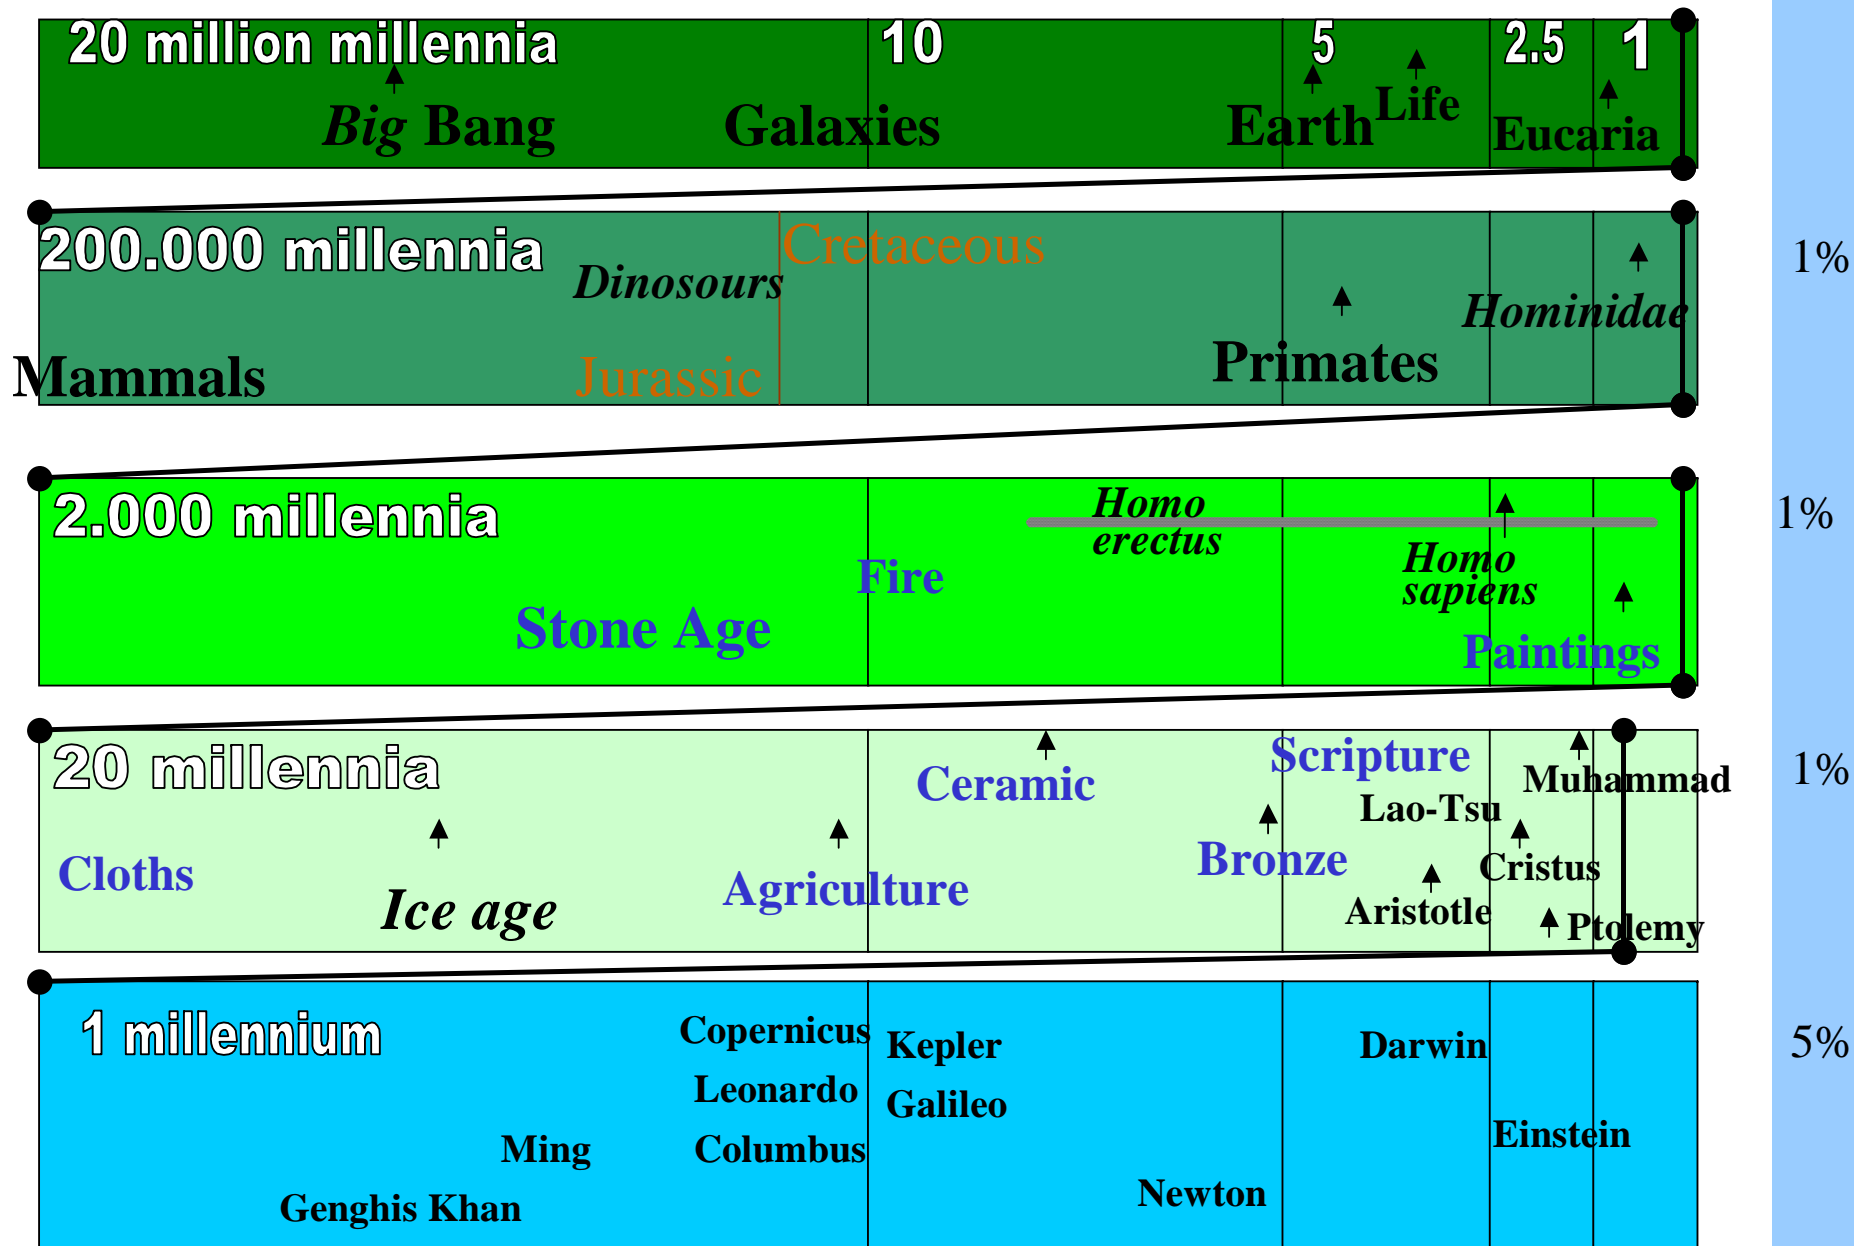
20 million millennia 10 5 2.5 1

Big Bang Galaxies Earth Life Eucaria

200.000 millennia Cretaceous

Dinosours Hominidae

Mammals Jurassic Primates

1%

2.000 millennia Homo erectus

Fire Homo sapiens

Stone Age Paintings

1%

20 millennia Scripture

Ceramic Muhammad

Lao-Tsu

Cloths Bronze Cristus

Ice age Agriculture Aristotle Ptolemy

1%

1 millennium Copernicus Kepler Darwin

Leonardo Galileo

Ming Columbus Einstein

Genghis Khan Newton

5%